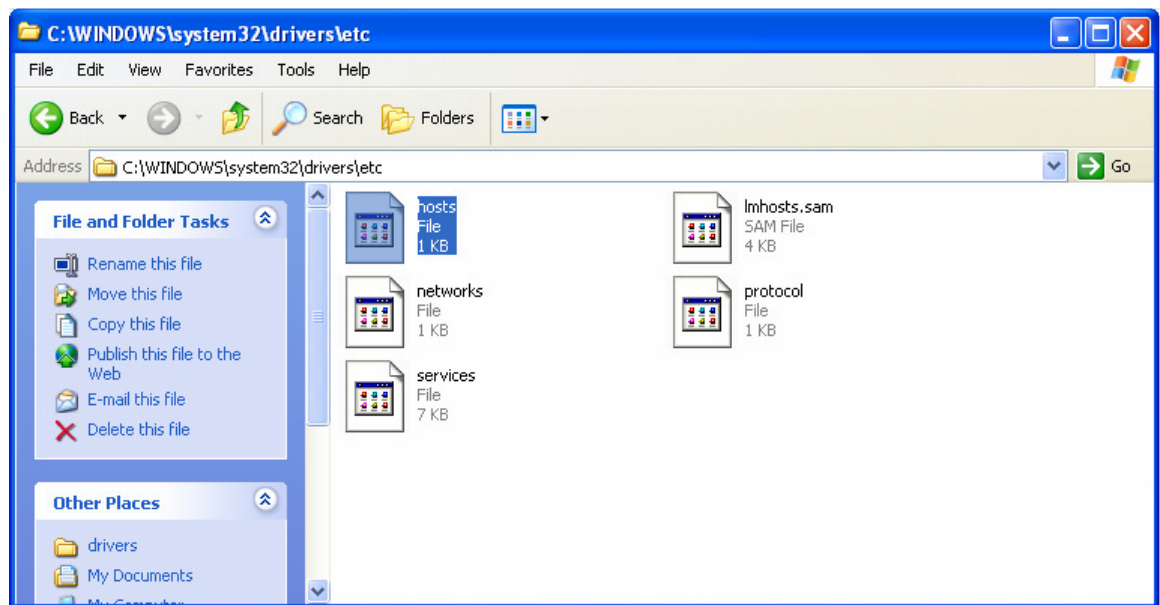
C:\WINDOWS\system32\drivers\etc

File Edit View Favorites Tools Help

Back Search Folders

Address C:\WINDOWS\system32\drivers\etc Go

File and Folder Tasks

Rename this file
Move this file
Copy this file
Publish this file to the Web
E-mail this file
Delete this file

Other Places

drivers
My Documents
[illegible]

hosts
File
1 KB

lmhosts.sam
SAM File
4 KB

networks
File
1 KB

protocol
File
1 KB

services
File
7 KB